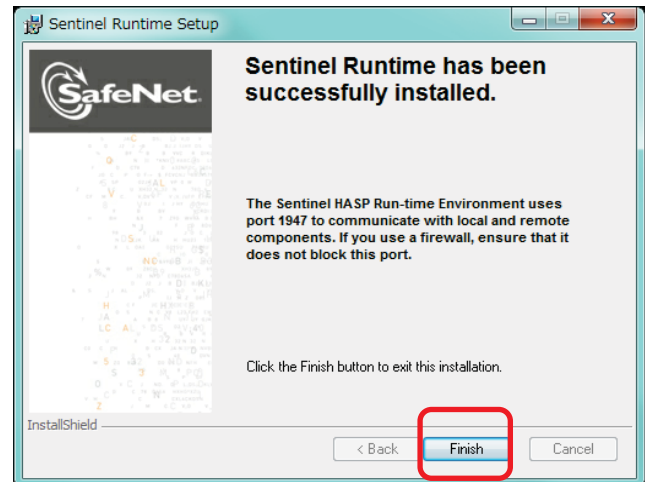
Sentinel Runtime Setup

SafeNet.

Sentinel Runtime has been successfully installed.

The Sentinel HASP Run-time Environment uses port 1947 to communicate with local and remote components. If you use a firewall, ensure that it does not block this port.

Click the Finish button to exit this installation.

InstallShield

< Back

Finish

Cancel